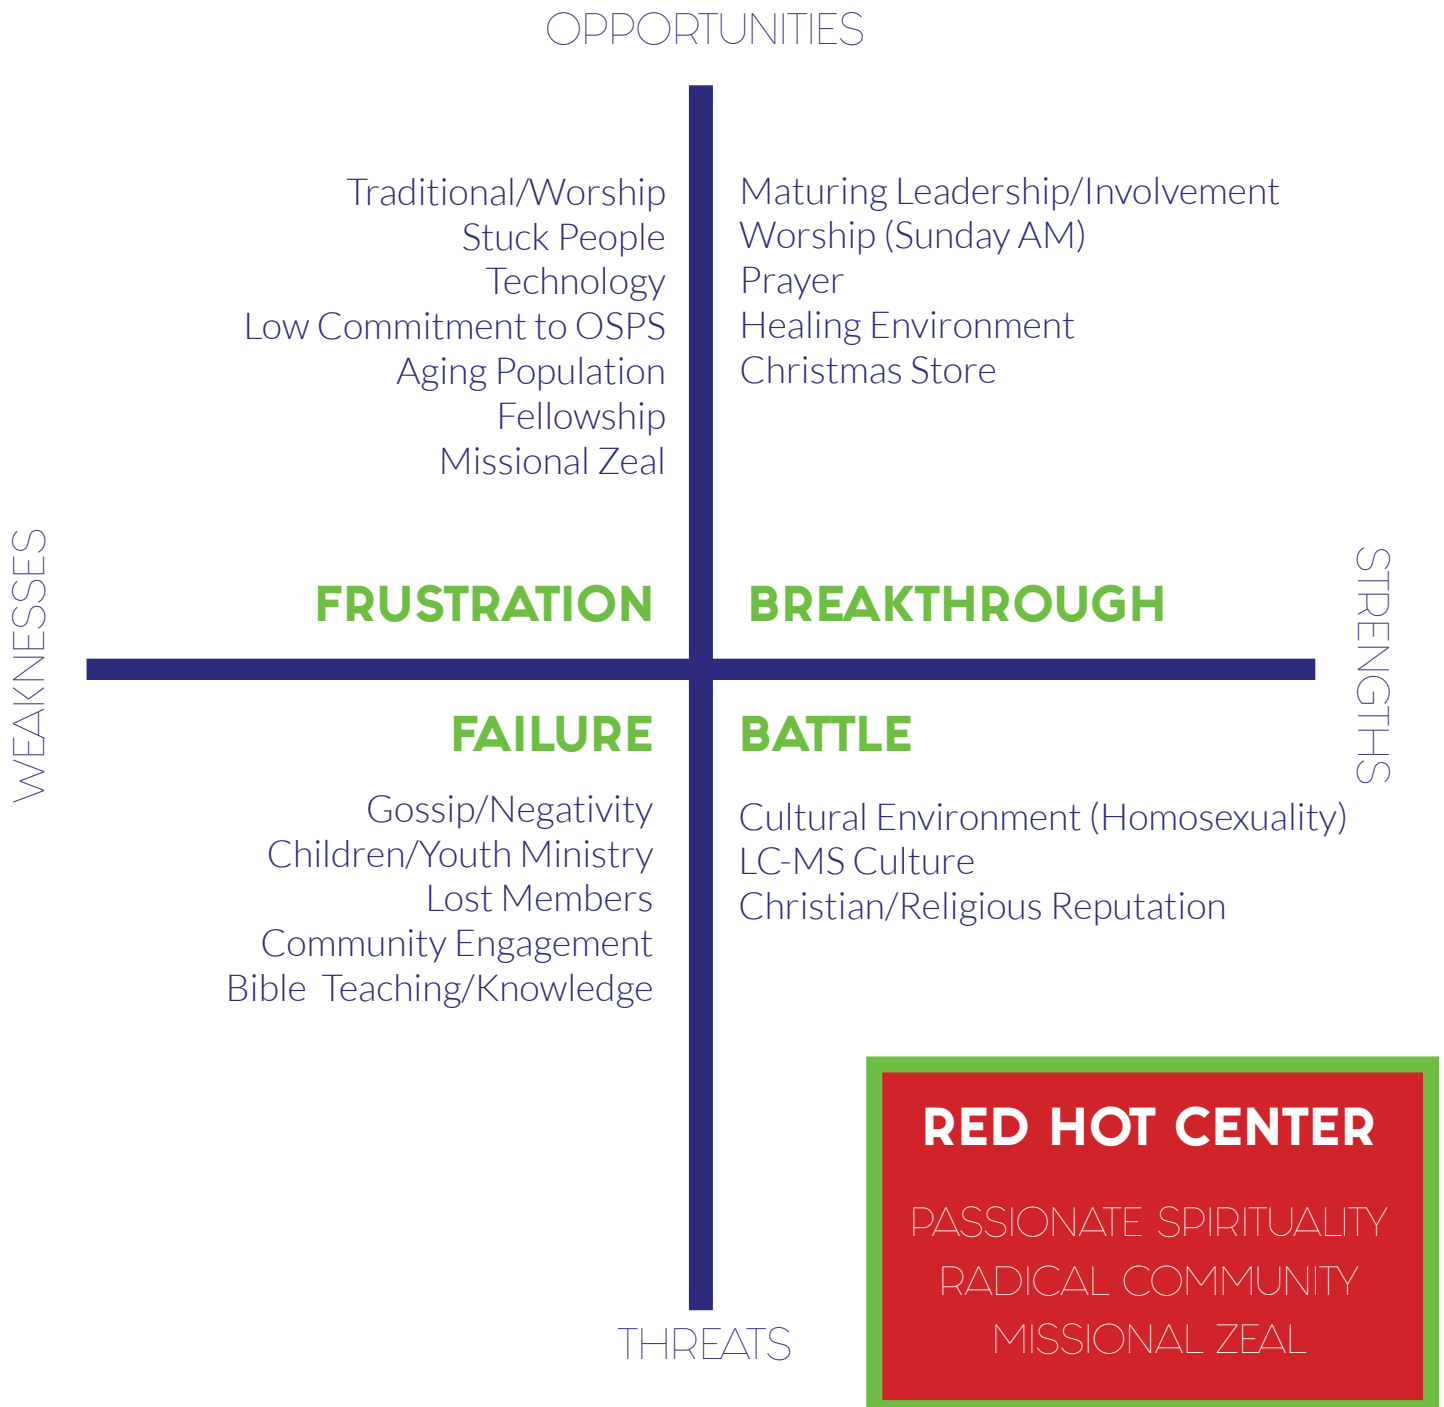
OPPORTUNITIES

Traditional/Worship
Stuck People
Technology
Low Commitment to OSPS
Aging Population
Fellowship
Missional Zeal

Maturing Leadership/Involvement
Worship (Sunday AM)
Prayer
Healing Environment
Christmas Store

WEAKNESSES

FRUSTRATION

BREAKTHROUGH

STRENGTHS

FAILURE

BATTLE

Gossip/Negativity
Children/Youth Ministry
Lost Members
Community Engagement
Bible Teaching/Knowledge

Cultural Environment (Homosexuality)
LC-MS Culture
Christian/Religious Reputation

THREATS

RED HOT CENTER

PASSIONATE SPIRITUALITY
RADICAL COMMUNITY
MISSIONAL ZEAL